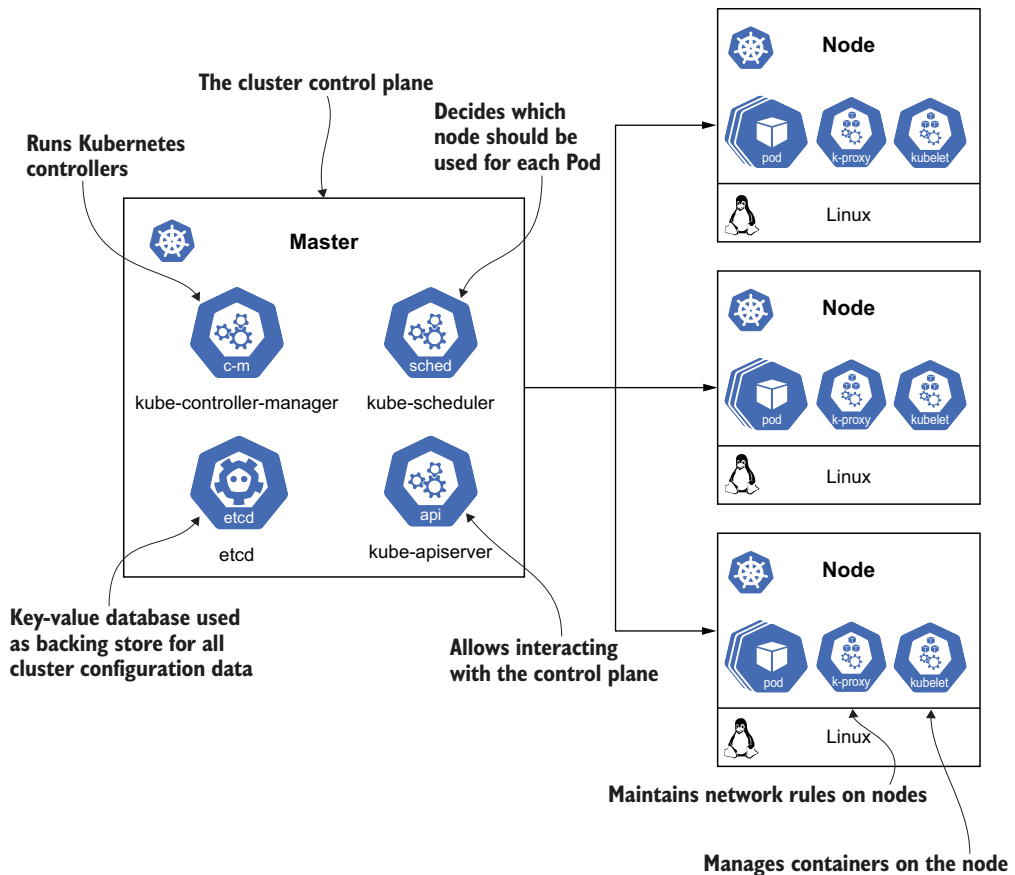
The cluster control plane

Runs Kubernetes controllers

Decides which node should be used for each Pod

Master

c-m

kube-controller-manager

sched

kube-scheduler

etcd

etcd

api

kube-apiserver

Key-value database used as backing store for all cluster configuration data

Allows interacting with the control plane

Node

pod

k-proxy

kubelet

Linux

Node

pod

k-proxy

kubelet

Linux

Node

pod

k-proxy

kubelet

Linux

Maintains network rules on nodes

Manages containers on the node